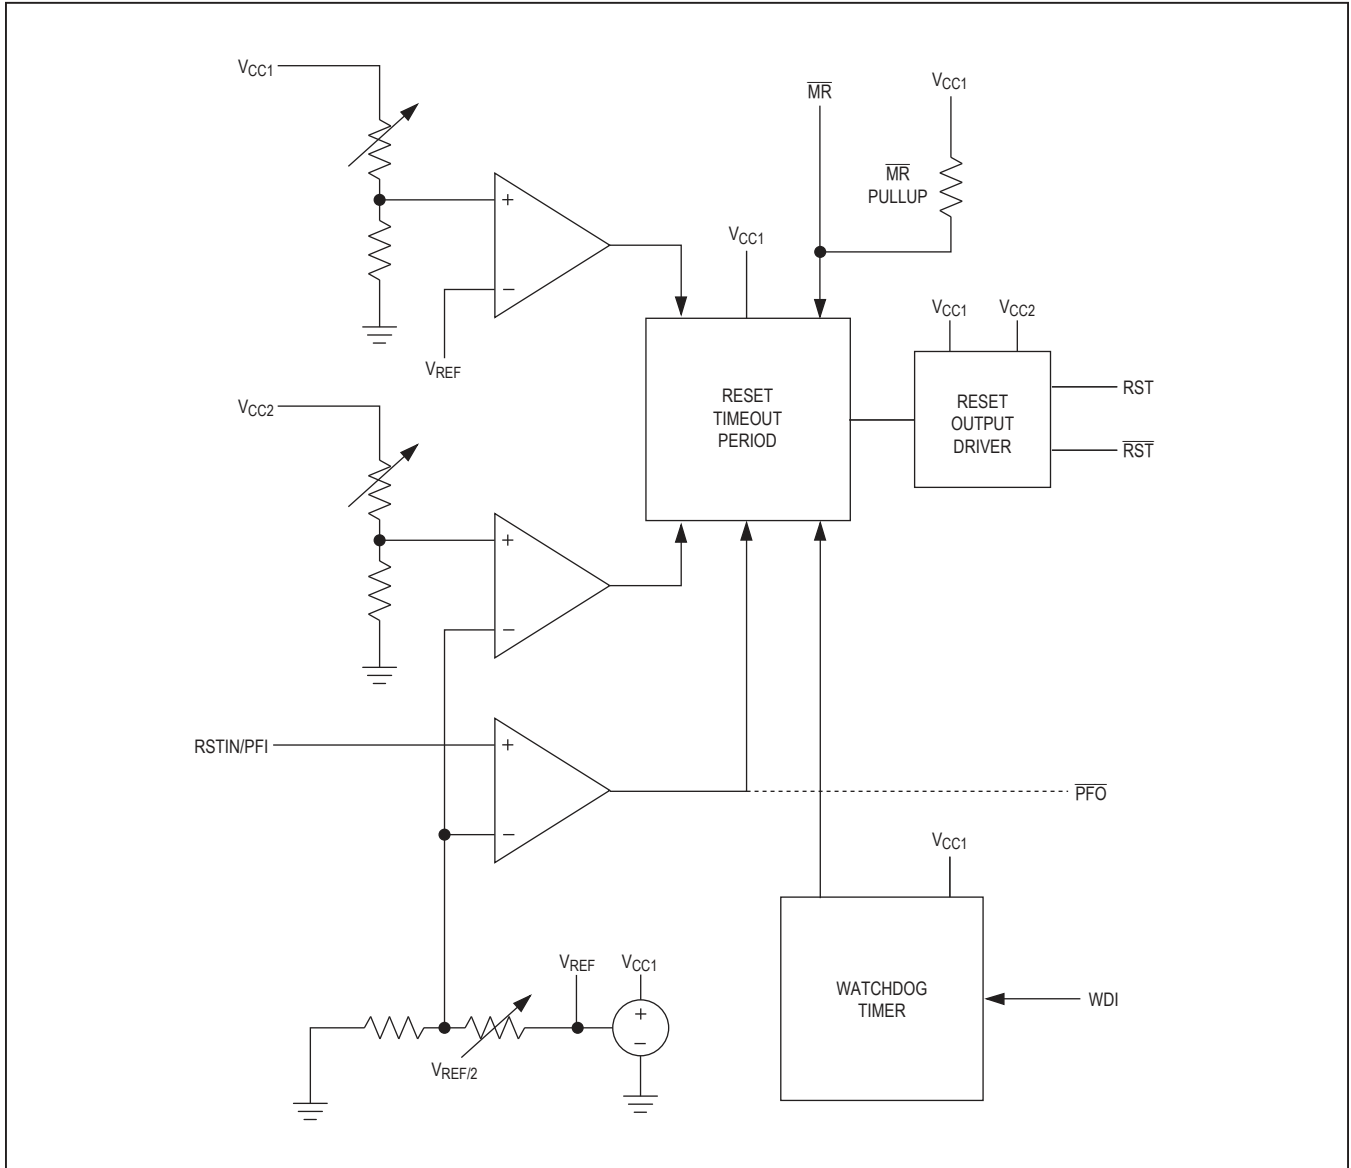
$V_{CC1}$

+

−

$V_{REF}$

$V_{CC2}$

+

−

RSTIN/PFI

+

−

$V_{REF/2}$

$V_{REF}$

$V_{CC1}$

+

−

$\overline{MR}$

$V_{CC1}$

$\overline{MR}$
PULLUP

$V_{CC1}$

RESET
TIMEOUT
PERIOD

$V_{CC1}$ $V_{CC2}$

RESET
OUTPUT
DRIVER

RST

$\overline{RST}$

$\overline{PFO}$

$V_{CC1}$

WATCHDOG
TIMER

WDI